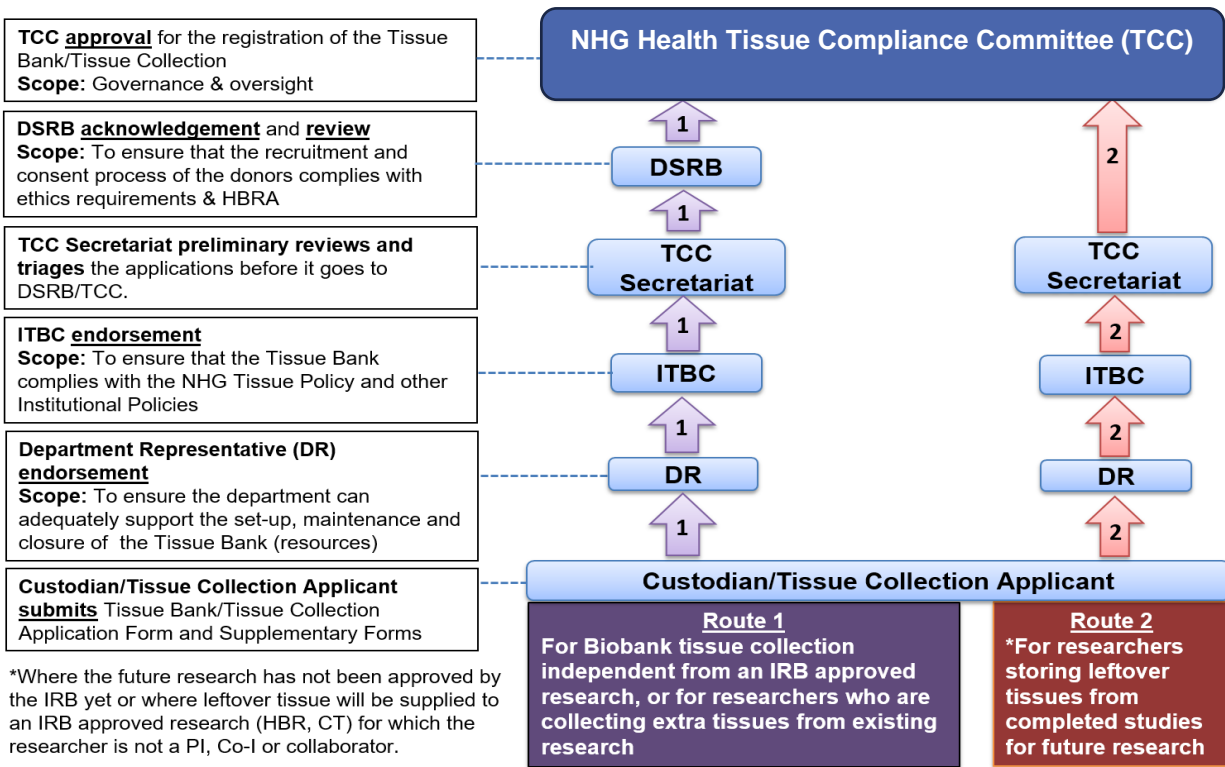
TCC approval for the registration of the Tissue Bank/Tissue Collection
Scope: Governance & oversight

DSRB acknowledgement and review
Scope: To ensure that the recruitment and consent process of the donors complies with ethics requirements & HBRA

TCC Secretariat preliminary reviews and triages the applications before it goes to DSRB/TCC.

ITBC endorsement
Scope: To ensure that the Tissue Bank complies with the NHG Tissue Policy and other Institutional Policies

Department Representative (DR) endorsement
Scope: To ensure the department can adequately support the set-up, maintenance and closure of the Tissue Bank (resources)

Custodian/Tissue Collection Applicant submits Tissue Bank/Tissue Collection Application Form and Supplementary Forms

*Where the future research has not been approved by the IRB yet or where leftover tissue will be supplied to an IRB approved research (HBR, CT) for which the researcher is not a PI, Co-I or collaborator.

NHG Health Tissue Compliance Committee (TCC)

1
DSRB
1
TCC Secretariat
1
ITBC
1
DR
1

2
TCC Secretariat
2
ITBC
2
DR
2

Custodian/Tissue Collection Applicant

Route 1
For Biobank tissue collection independent from an IRB approved research, or for researchers who are collecting extra tissues from existing research

Route 2
*For researchers storing leftover tissues from completed studies for future research